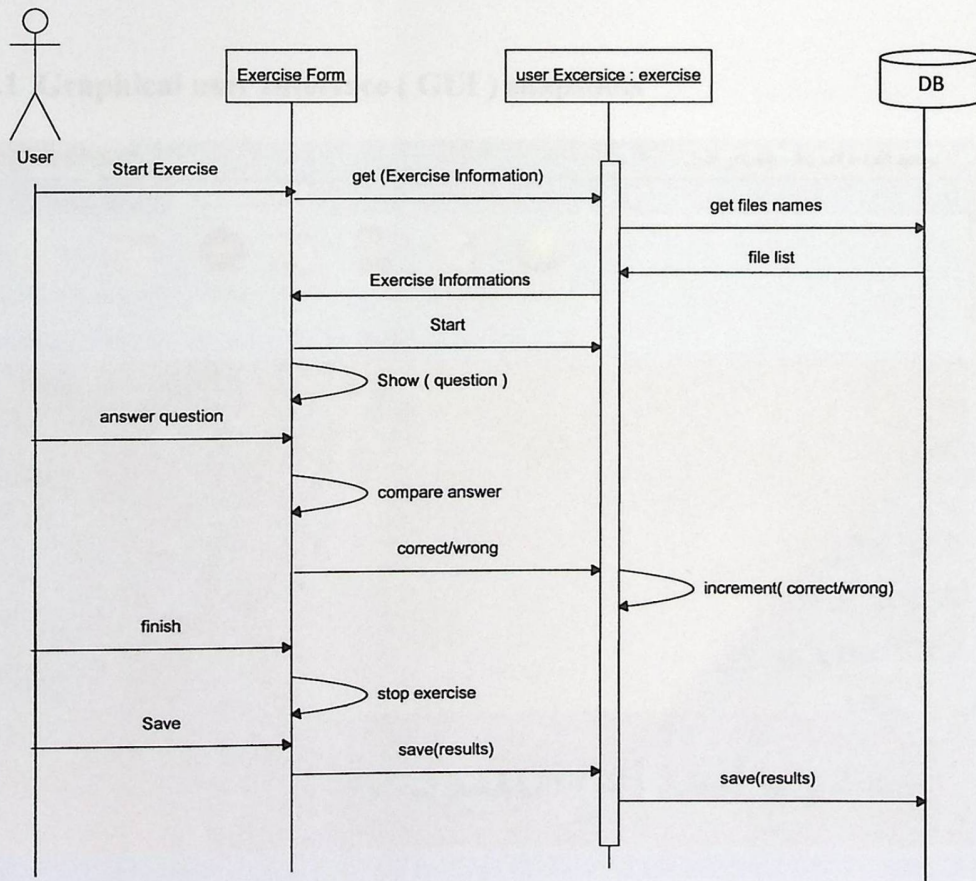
User

Exercise Form

user Excersice : exercise

DB

Start Exercise

get (Exercise Information)

get files names

file list

Exercise Informations

Start

Show ( question )

answer question

compare answer

correct/wrong

increment( correct/wrong)

finish

stop exercise

Save

save(results)

save(results)